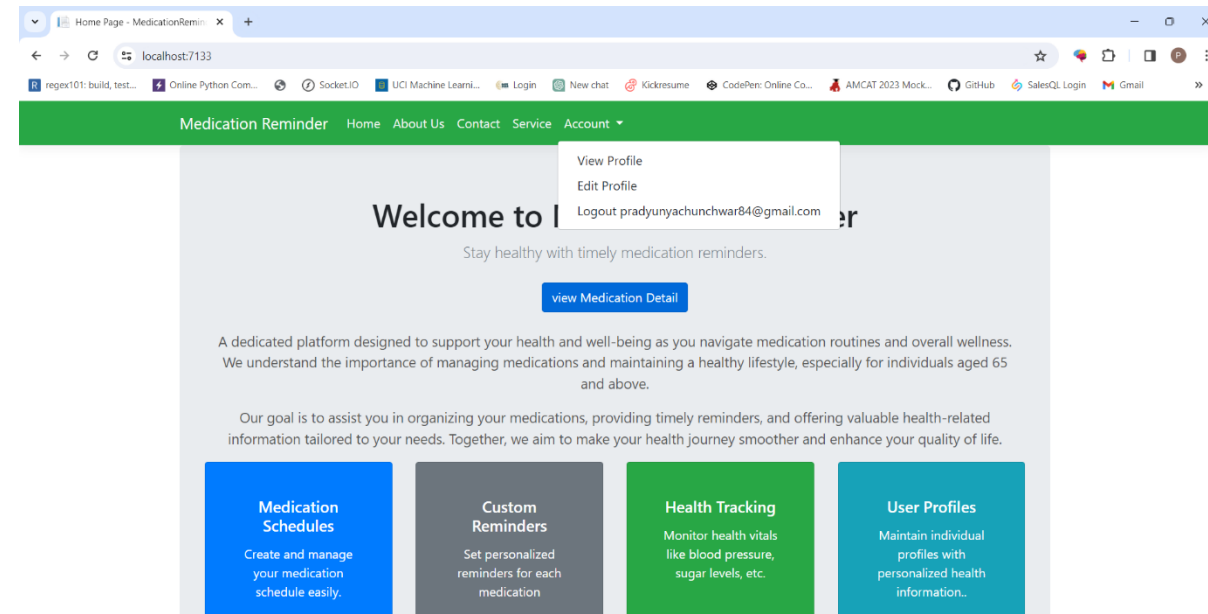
Home Page - MedicationRemin ×
+
localhost:7133
regex101: build, test... Online Python Com... Socket.IO UCI Machine Learni... Login New chat Kickresume CodePen: Online Co... AMCAT 2023 Mock... GitHub SalesQL Login Gmail »

Medication Reminder Home About Us Contact Service Account

View Profile
Edit Profile
Logout pradyunyachunchwar84@gmail.com

Welcome to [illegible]er

Stay healthy with timely medication reminders.

view Medication Detail

A dedicated platform designed to support your health and well-being as you navigate medication routines and overall wellness. We understand the importance of managing medications and maintaining a healthy lifestyle, especially for individuals aged 65 and above.

Our goal is to assist you in organizing your medications, providing timely reminders, and offering valuable health-related information tailored to your needs. Together, we aim to make your health journey smoother and enhance your quality of life.

Medication Schedules
Create and manage your medication schedule easily.

Custom Reminders
Set personalized reminders for each medication

Health Tracking
Monitor health vitals like blood pressure, sugar levels, etc.

User Profiles
Maintain individual profiles with personalized health information..